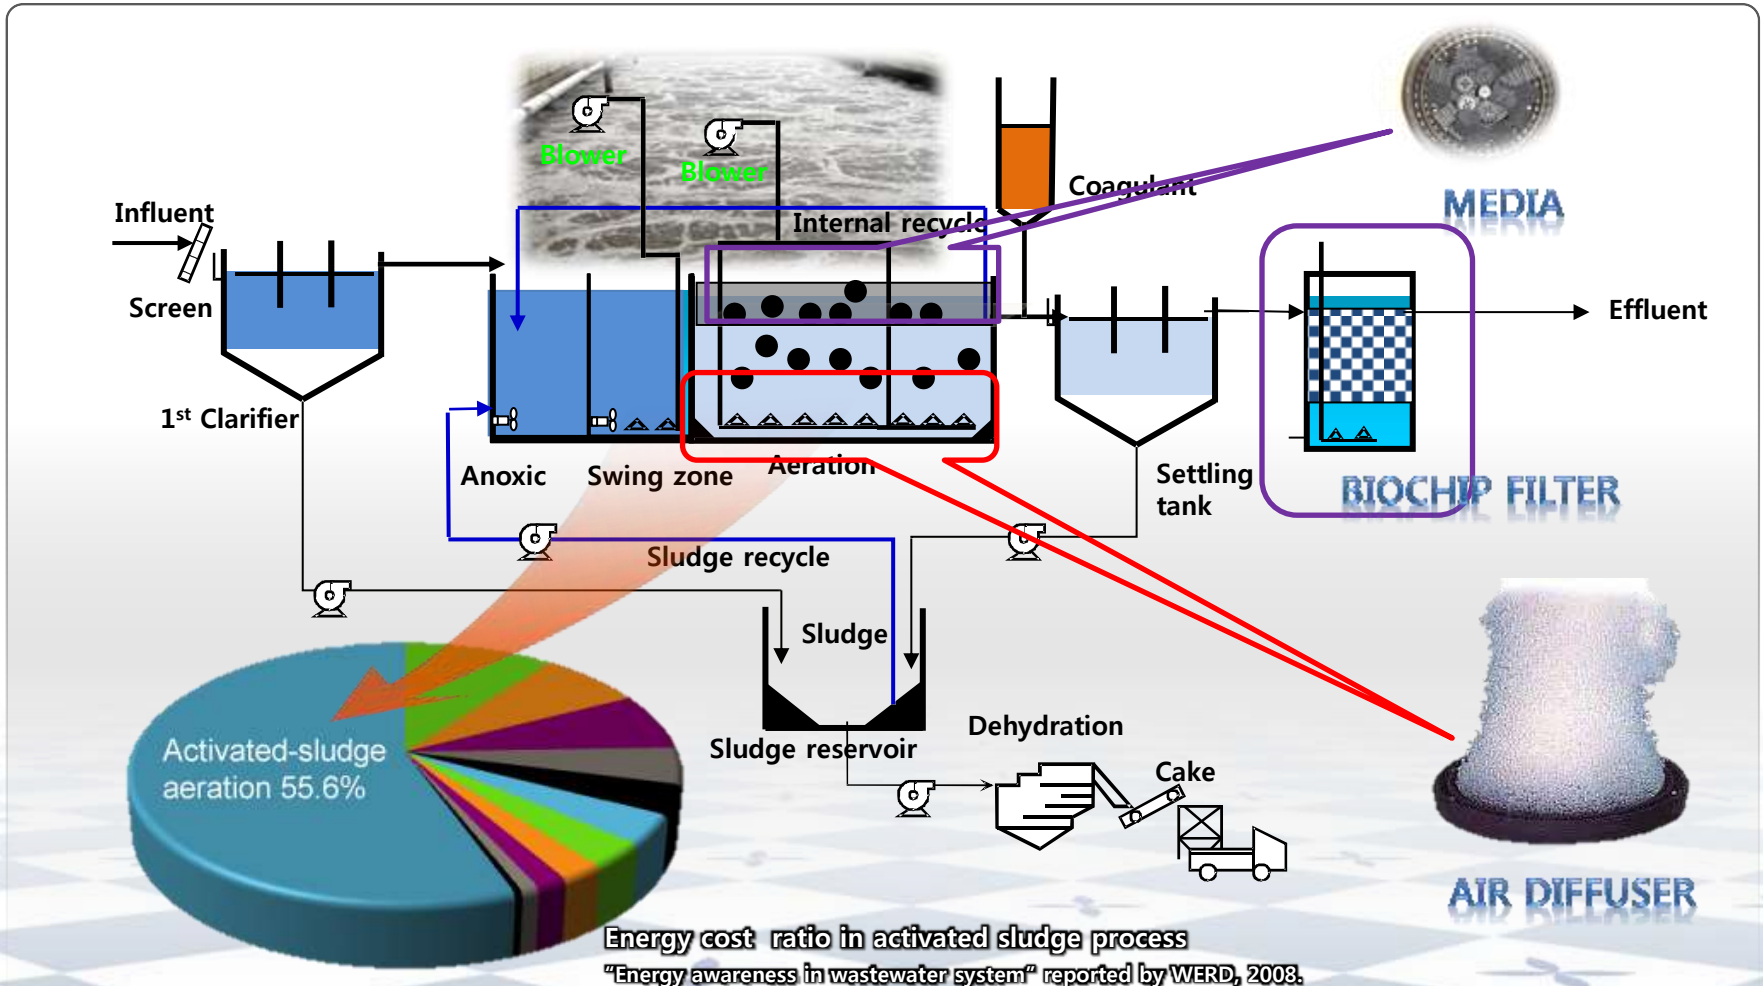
Blower
Blower
Coagulant
MEDIA
Influent
Internal recycle
Screen
Effluent
1st Clarifier
Anoxic
Swing zone
Aeration
Settling tank
BIOCHIP FILTER
Sludge recycle
Sludge
Activated-sludge aeration 55.6%
Sludge reservoir
Dehydration
Cake
AIR DIFFUSER
Energy cost ratio in activated sludge process
"Energy awareness in wastewater system" reported by WERD, 2008.